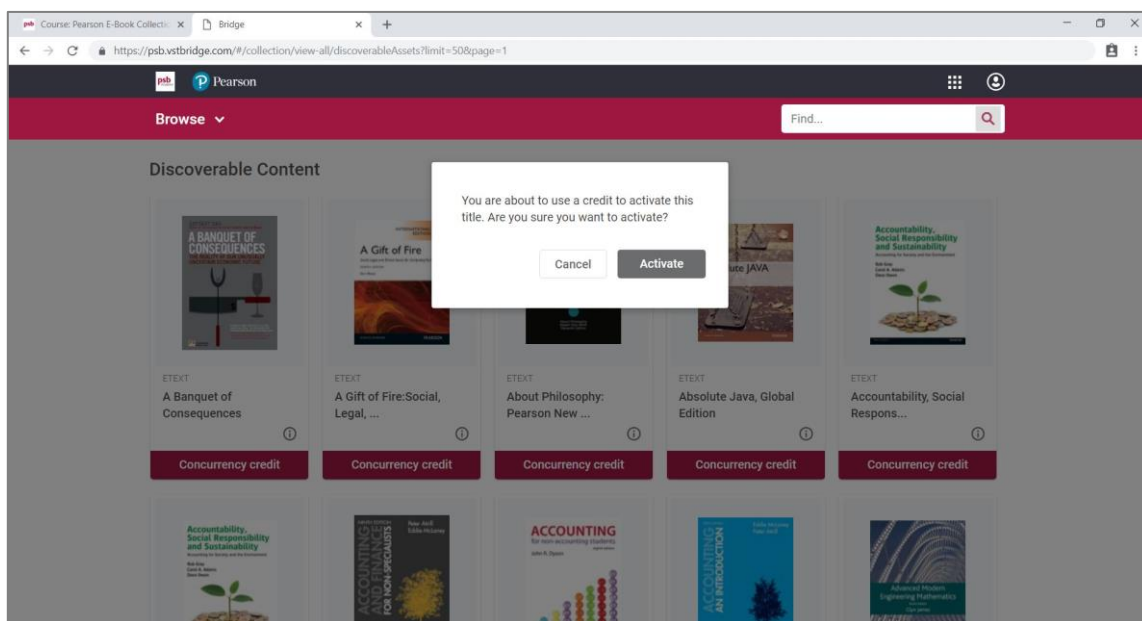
psb Course: Pearson E-Book Collectio ×
Bridge ×
+

https://psb.vstbridge.com/#/collection/view-all/discoverableAssets?limit=50&page=1

psb Pearson

Browse

Find...

Discoverable Content

You are about to use a credit to activate this title. Are you sure you want to activate?

Cancel
Activate

A BANQUET OF CONSEQUENCES

A Gift of Fire

Absolute JAVA

Accountability, Social Responsibility and Sustainability

ETEXT
A Banquet of Consequences

Concurrency credit

ETEXT
A Gift of Fire:Social, Legal, ...

Concurrency credit

ETEXT
About Philosophy: Pearson New ...

Concurrency credit

ETEXT
Absolute Java, Global Edition

Concurrency credit

ETEXT
Accountability, Social Respons...

Concurrency credit

Accountability, Social Responsibility and Sustainability

ACCOUNTING AND FINANCE FOR NON-SPECIALISTS

ACCOUNTING for non-accounting students

ACCOUNTING AN INTRODUCTION

Advanced Modern Engineering Mathematics